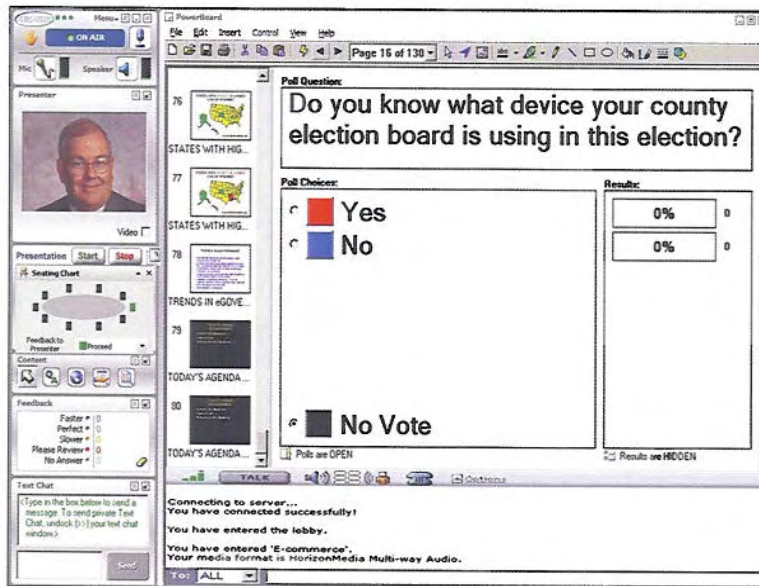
Menu
ON AIR
Mic
Speaker
Presenter
Video
Presentation Start Stop
Seating Chart
Feedback to Presenter
Proceed
Content
Feedback
Faster 0
Perfect 0
Slower 0
Please Review 0
No Answer 0
Text Chat
<Type in the box below to send a message. To send private Text Chat, undock (>) your text chat window.>
Send

PowerBoard
File Edit Insert Control View Help
Page 16 of 130

76
STATES WITH HIG...
77
STATES WITH HIG...
78
TRENDS IN eGOVE...
79
TODAY'S AGENDA ...
80
TODAY'S AGENDA ...

Poll Question:
Do you know what device your county election board is using in this election?

Poll Choices:
Yes
No
No Vote

Results:
0% 0
0% 0

Polls are OPEN
Results are HIDDEN

TALK
Options

Connecting to server...
You have connected successfully!
You have entered the lobby.
You have entered 'E-commerce'.
Your media format is HorizonMedia Multi-way Audio.

To: ALL